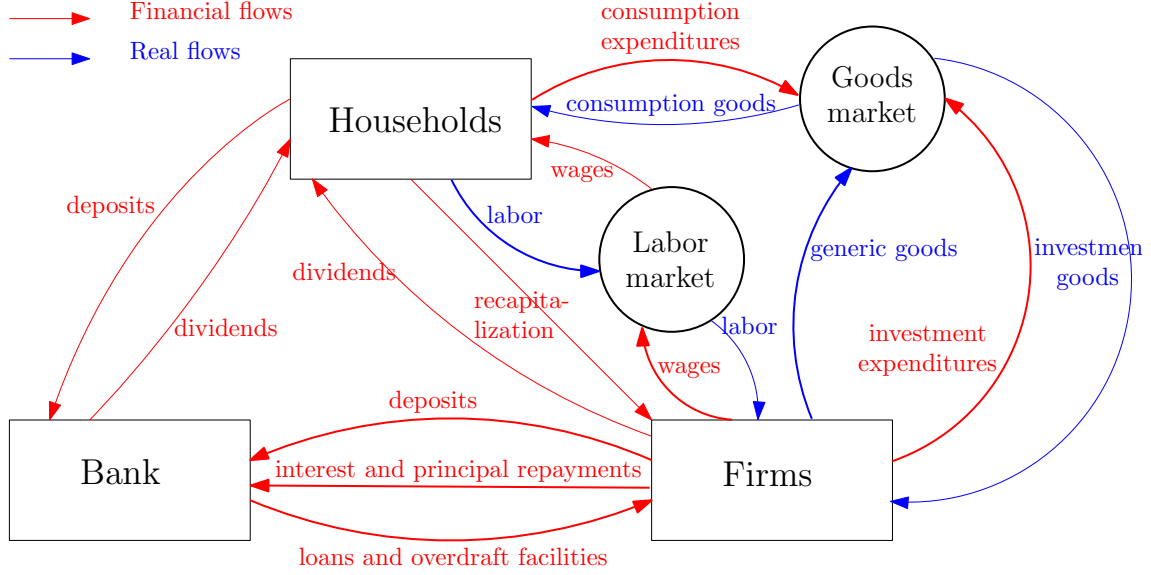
Financial flows

Real flows

Households

consumption expenditures

consumption goods

Goods market

wages

labor

Labor market

deposits

dividends

dividends

recapitalization

generic goods

investmen goods

labor

wages

investment expenditures

deposits

interest and principal repayments

Bank

Firms

loans and overdraft facilities